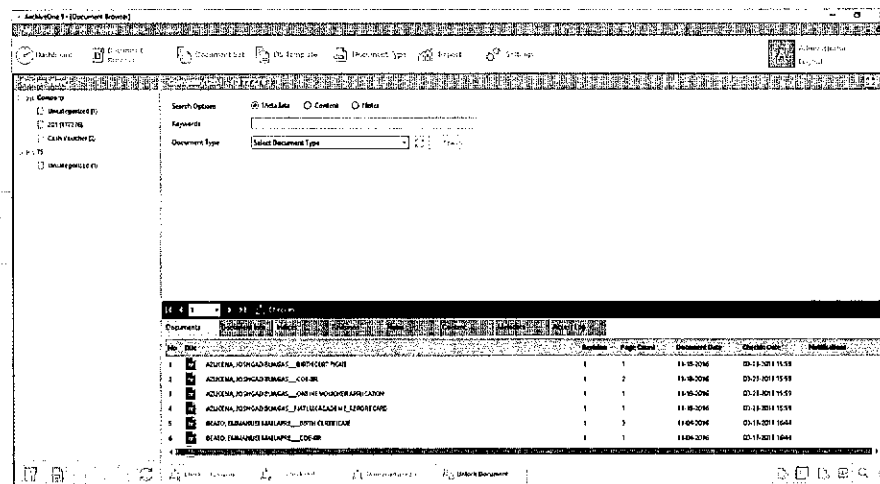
ArchiveOne 9 - [Document Browser]

Dashboard | Document Browser | Document List | PS Template | Document Type | Report | Settings | Administrator Logout

Company
Uncategorized (1)
201 (177/78)
Cash Voucher (2)
TS
Uncategorized (1)

Search Options: Meta data | Content | Notes
Keywords
Document Type: Select Document Type | Search

1 | Checkout

Documents | Meta Data | Notes | Revisions | Audit Log

| No. | Title | Revision | Page Count | Document Date | Checkin Date | Modified By |
|---|---|---|---|---|---|---|
| 1 | AZUCENA, JOSHGAD BUMAGAS__BIRTHCERT PSA | 1 | 1 | 11-18-2016 | 03-28-2017 15:58 | |
| 2 | AZUCENA, JOSHGAD BUMAGAS__COE-BR | 1 | 2 | 11-18-2016 | 03-28-2017 15:58 | |
| 3 | AZUCENA, JOSHGAD BUMAGAS__ONLINE VOUCHER APPLICATION | 1 | 1 | 11-18-2016 | 03-28-2017 15:59 | |
| 4 | AZUCENA, JOSHGAD BUMAGAS__FINAL ACADEMIC REPORT CARD | 1 | 1 | 11-18-2016 | 03-28-2017 15:59 | |
| 5 | BEATO, EMMANUEL MAPLAPRE__BIRTH CERTIFICATE | 1 | 3 | 11-04-2016 | 03-17-2017 16:44 | |
| 6 | BEATO, EMMANUEL MAPLAPRE__COE-BR | 1 | 1 | 11-04-2016 | 03-17-2017 16:44 | |

Check Out | Check In | Unlock Document